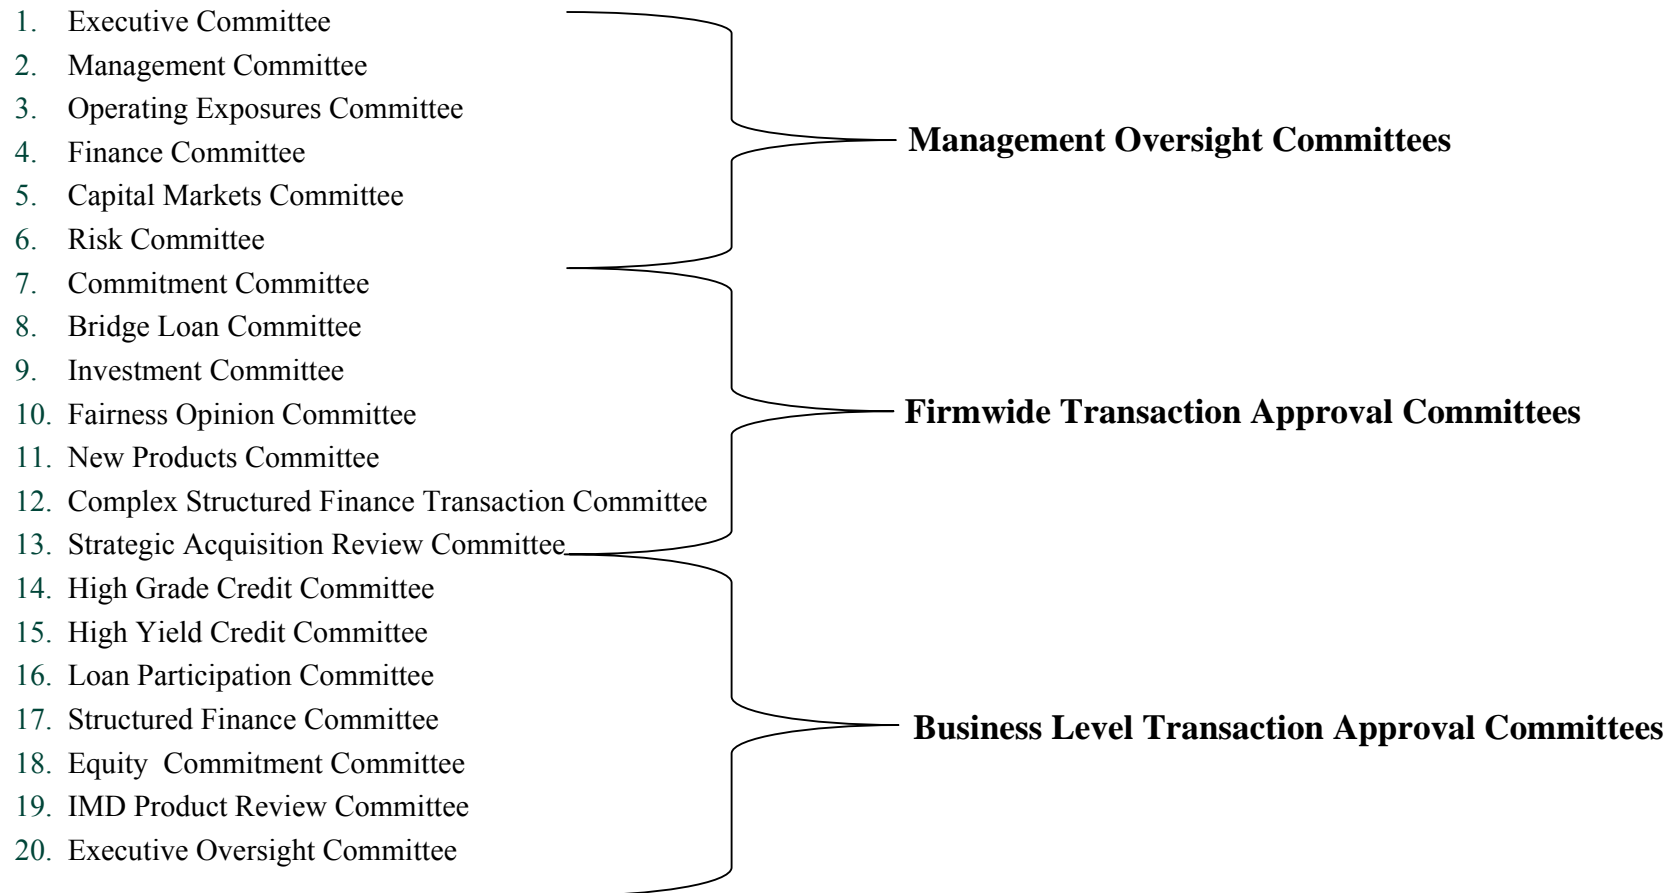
1. Executive Committee
2. Management Committee
3. Operating Exposures Committee
4. Finance Committee
5. Capital Markets Committee
6. Risk Committee
7. Commitment Committee
8. Bridge Loan Committee
9. Investment Committee
10. Fairness Opinion Committee
11. New Products Committee
12. Complex Structured Finance Transaction Committee
13. Strategic Acquisition Review Committee
14. High Grade Credit Committee
15. High Yield Credit Committee
16. Loan Participation Committee
17. Structured Finance Committee
18. Equity Commitment Committee
19. IMD Product Review Committee
20. Executive Oversight Committee

**Management Oversight Committees**

**Firmwide Transaction Approval Committees**

**Business Level Transaction Approval Committees**